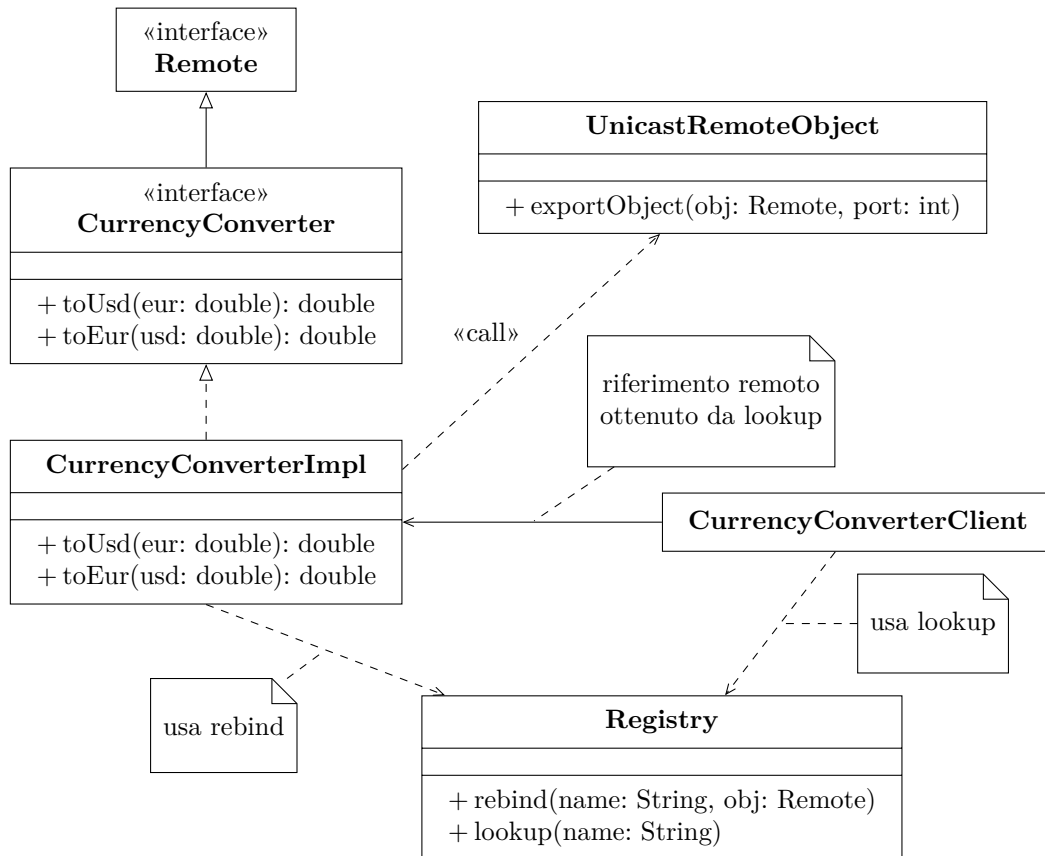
«interface»
**Remote**

**UnicastRemoteObject**

+ exportObject(obj: Remote, port: int)

«interface»
**CurrencyConverter**

+ toUsd(eur: double): double
+ toEur(usd: double): double

«call»

riferimento remoto ottenuto da lookup

**CurrencyConverterImpl**

+ toUsd(eur: double): double
+ toEur(usd: double): double

**CurrencyConverterClient**

usa lookup

usa rebind

**Registry**

+ rebind(name: String, obj: Remote)
+ lookup(name: String)